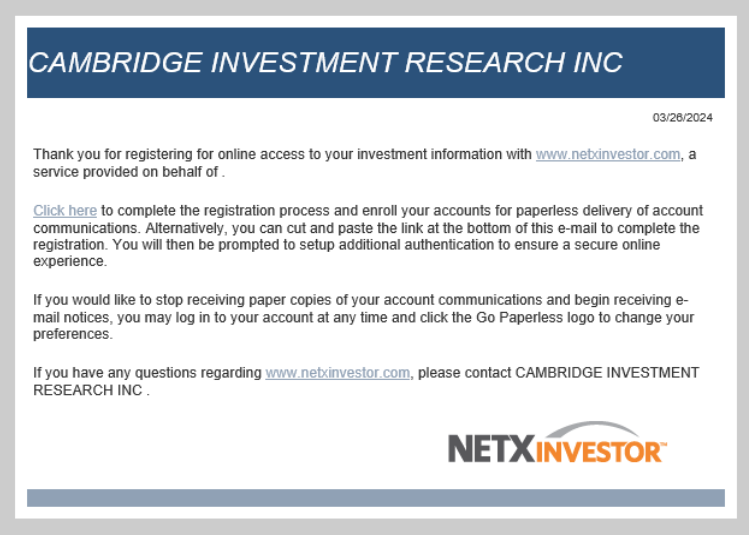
CAMBRIDGE INVESTMENT RESEARCH INC

03/26/2024

Thank you for registering for online access to your investment information with www.netxinvestor.com, a service provided on behalf of .

Click here to complete the registration process and enroll your accounts for paperless delivery of account communications. Alternatively, you can cut and paste the link at the bottom of this e-mail to complete the registration. You will then be prompted to setup additional authentication to ensure a secure online experience.

If you would like to stop receiving paper copies of your account communications and begin receiving e-mail notices, you may log in to your account at any time and click the Go Paperless logo to change your preferences.

If you have any questions regarding www.netxinvestor.com, please contact CAMBRIDGE INVESTMENT RESEARCH INC .

NETXINVESTOR™